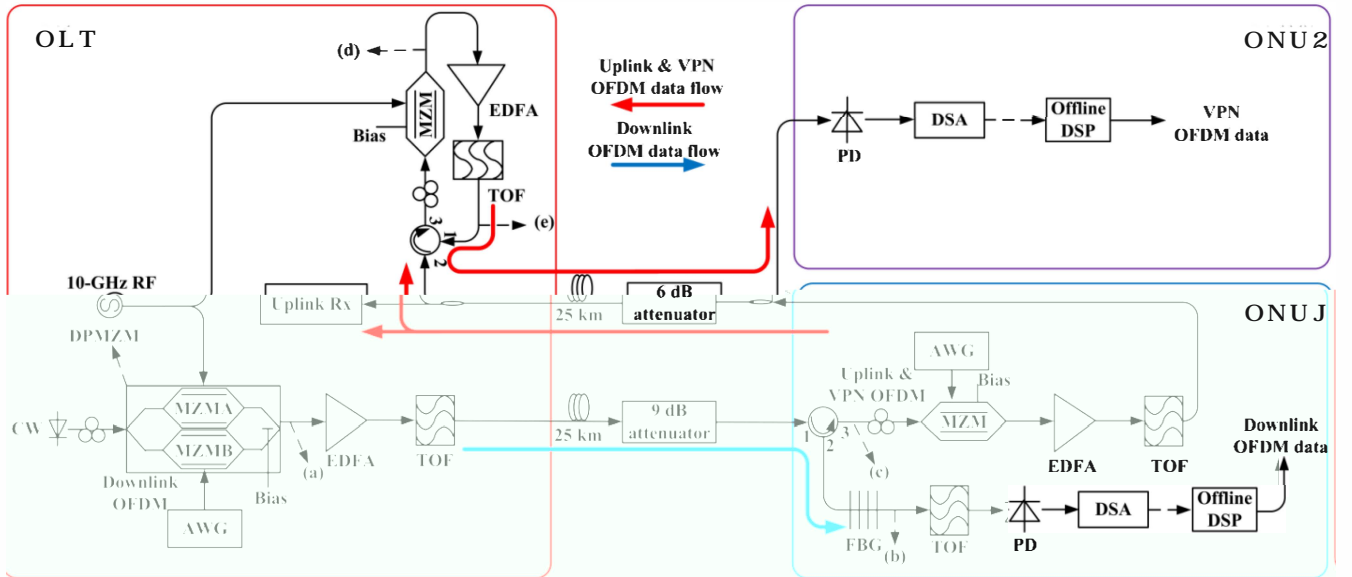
OLT

(d)

MZM

Bias

EDFA

TOF

3

1

2

(e)

Uplink & VPN
OFDM data flow

Downlink
OFDM data flow

ONU2

PD

DSA

Offline
DSP

VPN
OFDM data

10-GHz RF

Uplink Rx

25 km

6 dB
attenuator

ONUJ

DPMZM

AWG

Uplink &
VPN OFDM

Bias

MZM

CW

MZMA

MZMB

EDFA

TOF

25 km

9 dB
attenuator

1

2

3

(c)

EDFA

TOF

Downlink
OFDM data

(a)

Downlink
OFDM

Bias

AWG

FBG

(b)

TOF

PD

DSA

Offline
DSP